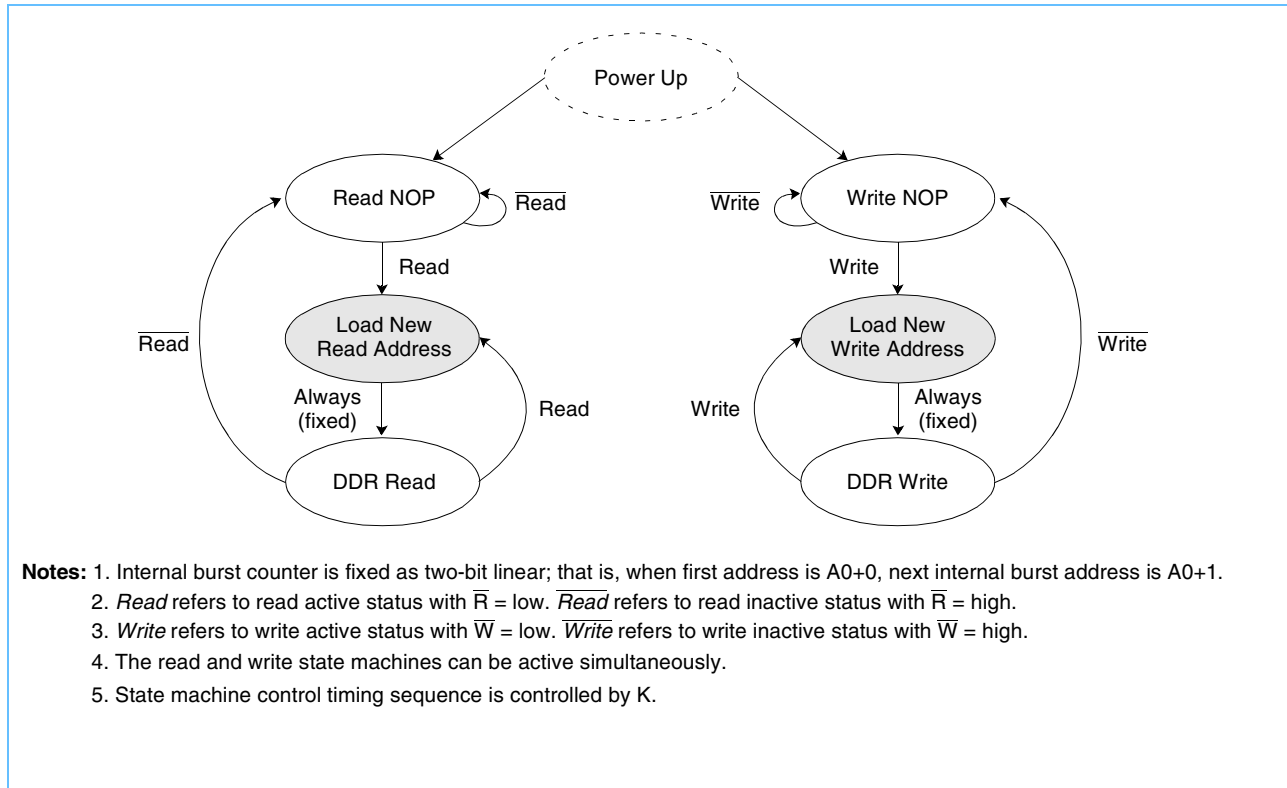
Power Up

Read NOP

$\overline{\text{Read}}$

Read

Load New Read Address

$\overline{\text{Read}}$

Always (fixed)

Read

DDR Read

$\overline{\text{Write}}$

Write NOP

Write

Load New Write Address

$\overline{\text{Write}}$

Write

Always (fixed)

DDR Write

Notes: 1. Internal burst counter is fixed as two-bit linear; that is, when first address is A0+0, next internal burst address is A0+1.

2. Read refers to read active status with $\overline{R}$ = low. $\overline{Read}$ refers to read inactive status with $\overline{R}$ = high.

3. Write refers to write active status with $\overline{W}$ = low. $\overline{Write}$ refers to write inactive status with $\overline{W}$ = high.

4. The read and write state machines can be active simultaneously.

5. State machine control timing sequence is controlled by K.